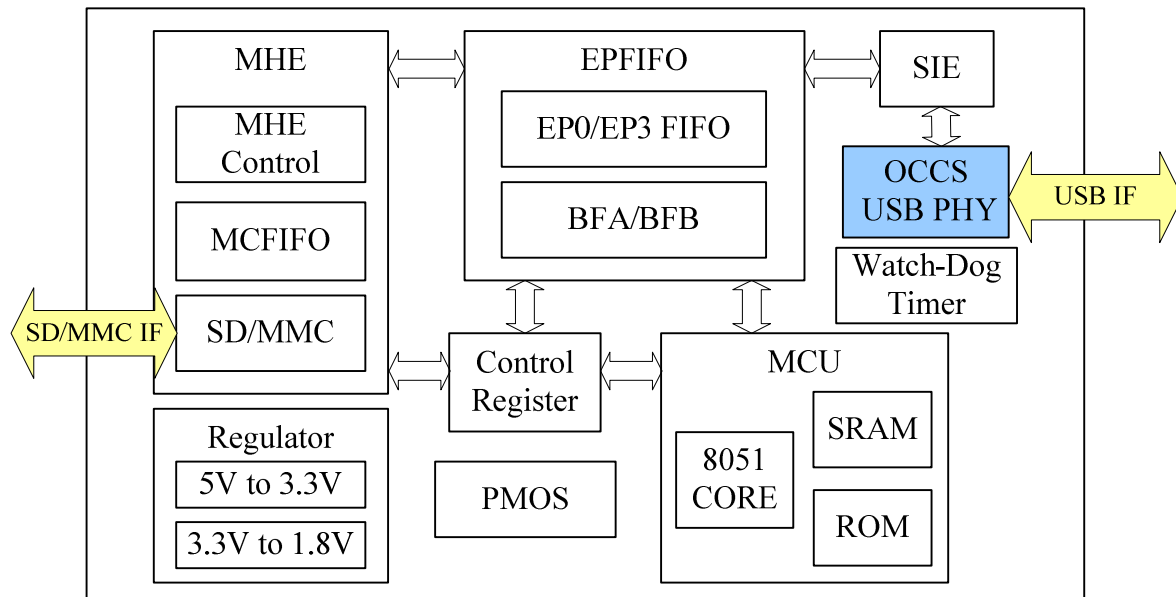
MHE

MHE Control

MCFIFO

SD/MMC

EPFIFO

EP0/EP3 FIFO

BFA/BFB

SIE

OCCS USB PHY

USB IF

Watch-Dog Timer

SD/MMC IF

Control Register

MCU

SRAM

8051 CORE

ROM

Regulator

5V to 3.3V

3.3V to 1.8V

PMOS